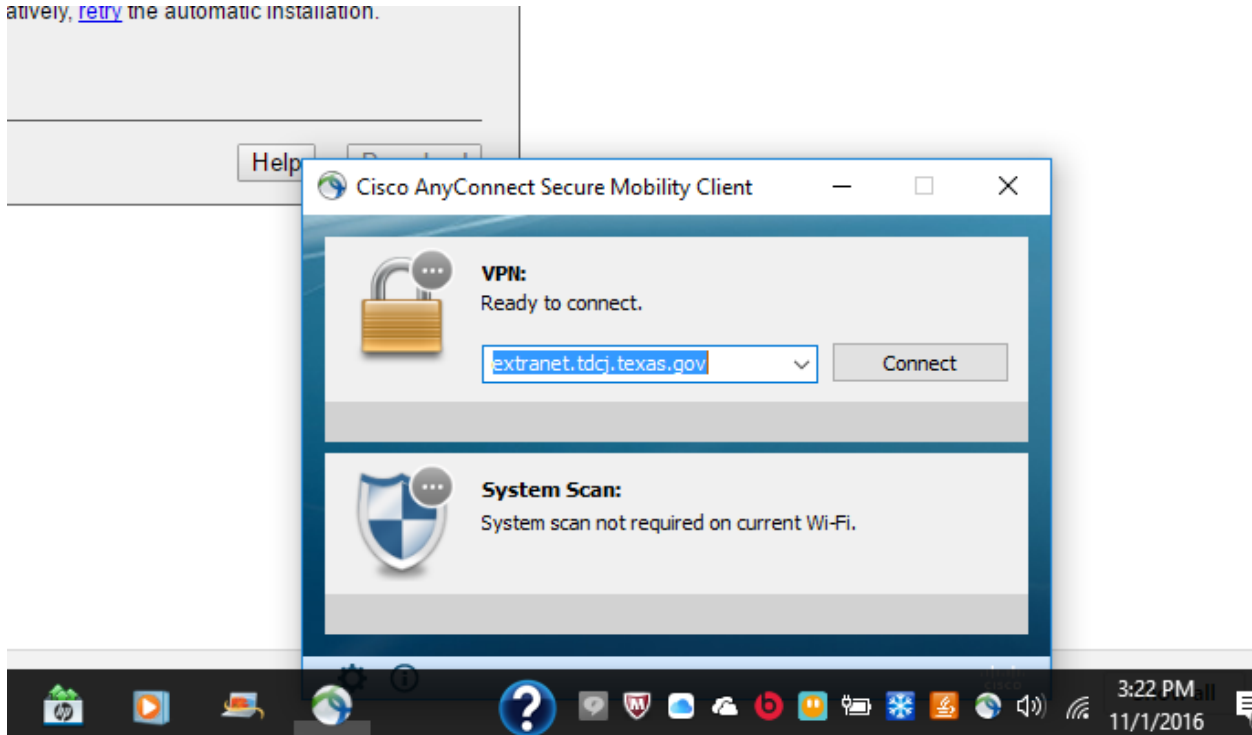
atively, retry the automatic installation.

Help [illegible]

Cisco AnyConnect Secure Mobility Client

VPN:
Ready to connect.

extranet.tdcj.texas.gov

Connect

System Scan:
System scan not required on current Wi-Fi.

3:22 PM
11/1/2016